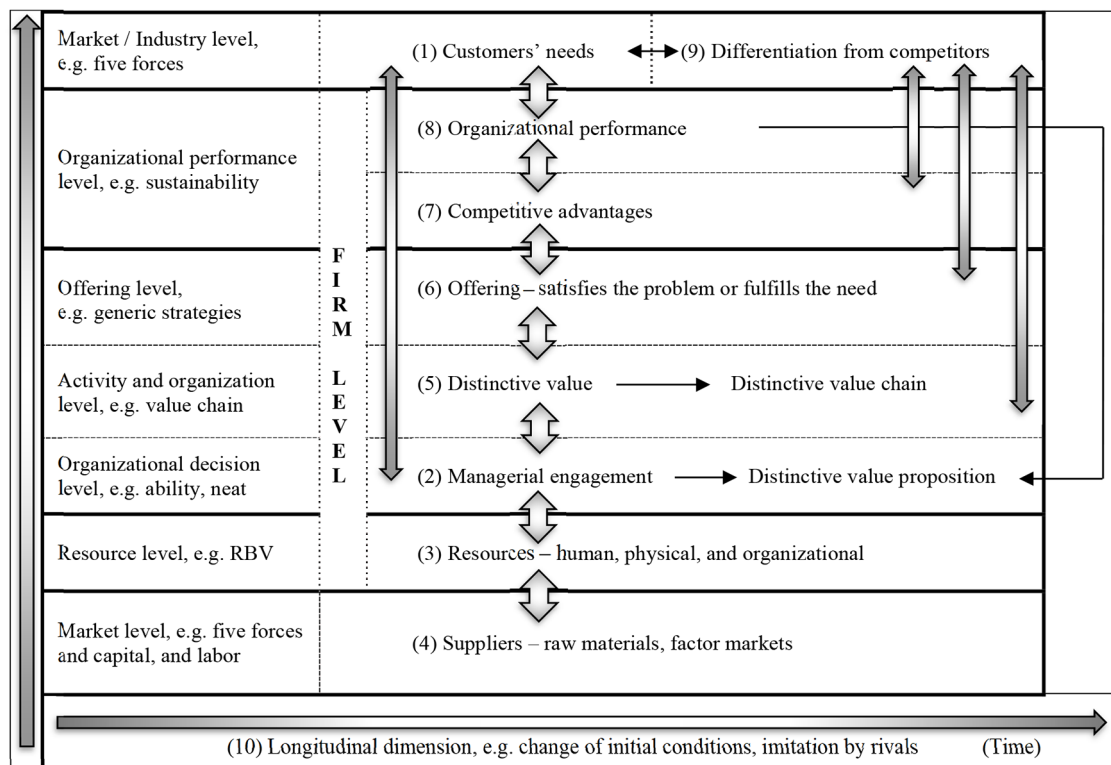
Market / Industry level, e.g. five forces

(1) Customers' needs

(9) Differentiation from competitors

Organizational performance level, e.g. sustainability

(8) Organizational performance

(7) Competitive advantages

FIRM LEVEL

Offering level, e.g. generic strategies

(6) Offering – satisfies the problem or fulfills the need

Activity and organization level, e.g. value chain

(5) Distinctive value

Distinctive value chain

Organizational decision level, e.g. ability, neat

(2) Managerial engagement

Distinctive value proposition

Resource level, e.g. RBV

(3) Resources – human, physical, and organizational

Market level, e.g. five forces and capital, and labor

(4) Suppliers – raw materials, factor markets

(10) Longitudinal dimension, e.g. change of initial conditions, imitation by rivals (Time)